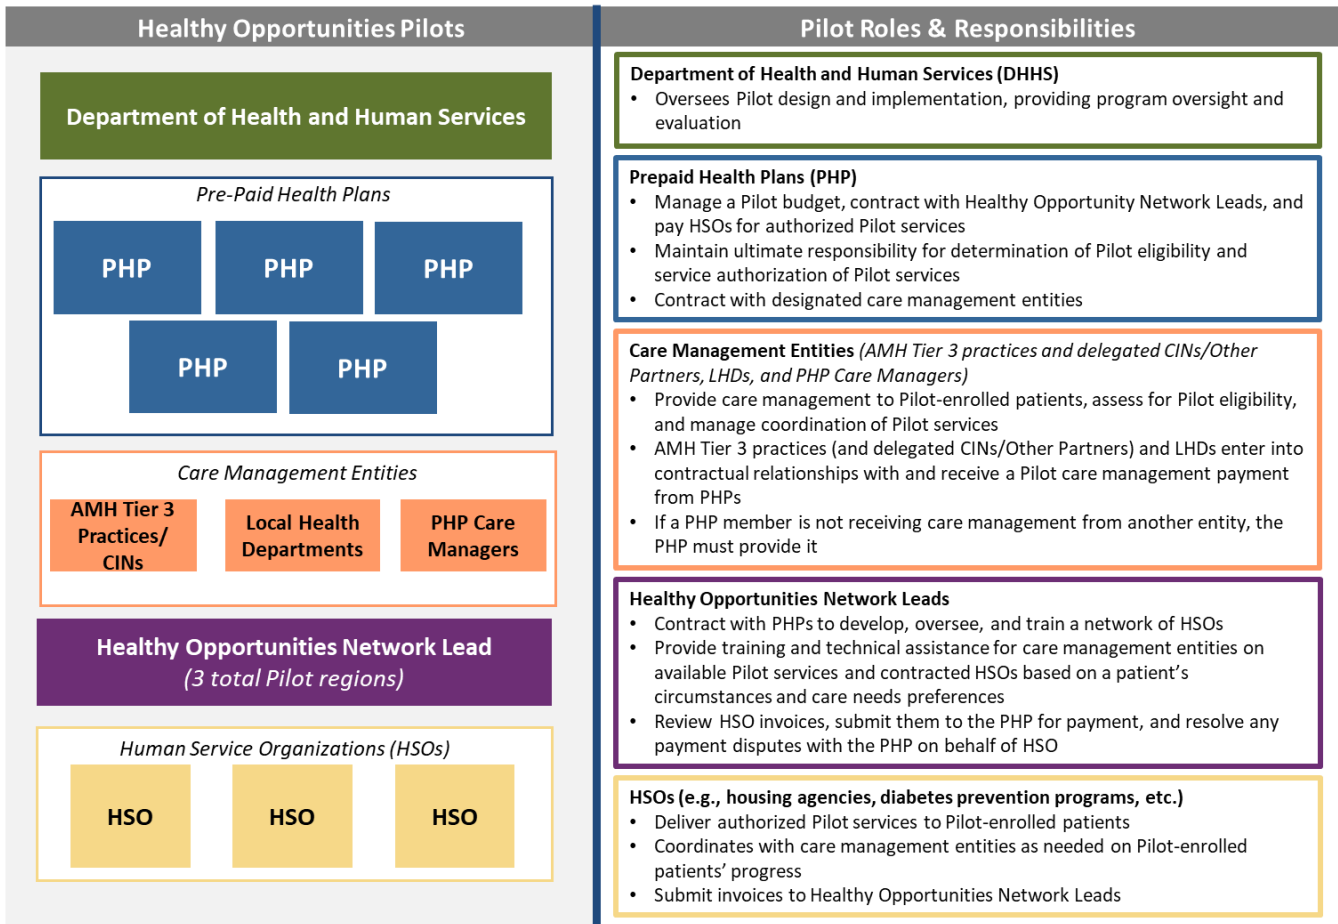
Healthy Opportunities Pilots

Department of Health and Human Services

Pre-Paid Health Plans

PHP

PHP

PHP

PHP

PHP

Care Management Entities

AMH Tier 3 Practices/ CINs

Local Health Departments

PHP Care Managers

Healthy Opportunities Network Lead
(3 total Pilot regions)

Human Service Organizations (HSOs)

HSO

HSO

HSO

Pilot Roles & Responsibilities

Department of Health and Human Services (DHHS)
• Oversees Pilot design and implementation, providing program oversight and evaluation

Prepaid Health Plans (PHP)
• Manage a Pilot budget, contract with Healthy Opportunity Network Leads, and pay HSOs for authorized Pilot services
• Maintain ultimate responsibility for determination of Pilot eligibility and service authorization of Pilot services
• Contract with designated care management entities

Care Management Entities (AMH Tier 3 practices and delegated CINs/Other Partners, LHDs, and PHP Care Managers)
• Provide care management to Pilot-enrolled patients, assess for Pilot eligibility, and manage coordination of Pilot services
• AMH Tier 3 practices (and delegated CINs/Other Partners) and LHDs enter into contractual relationships with and receive a Pilot care management payment from PHPs
• If a PHP member is not receiving care management from another entity, the PHP must provide it

Healthy Opportunities Network Leads
• Contract with PHPs to develop, oversee, and train a network of HSOs
• Provide training and technical assistance for care management entities on available Pilot services and contracted HSOs based on a patient's circumstances and care needs preferences
• Review HSO invoices, submit them to the PHP for payment, and resolve any payment disputes with the PHP on behalf of HSO

HSOs (e.g., housing agencies, diabetes prevention programs, etc.)
• Deliver authorized Pilot services to Pilot-enrolled patients
• Coordinates with care management entities as needed on Pilot-enrolled patients' progress
• Submit invoices to Healthy Opportunities Network Leads